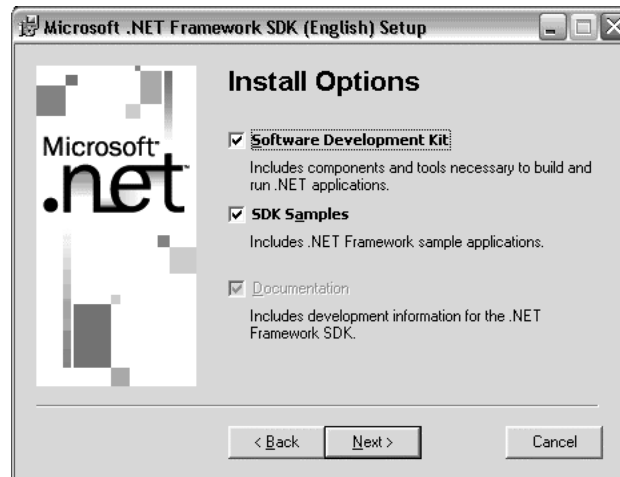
Microsoft .NET Framework SDK (English) Setup

Microsoft
.net

Install Options

Software Development Kit

Includes components and tools necessary to build and run .NET applications.

SDK Samples

Includes .NET Framework sample applications.

Documentation

Includes development information for the .NET Framework SDK.

< Back Next > Cancel